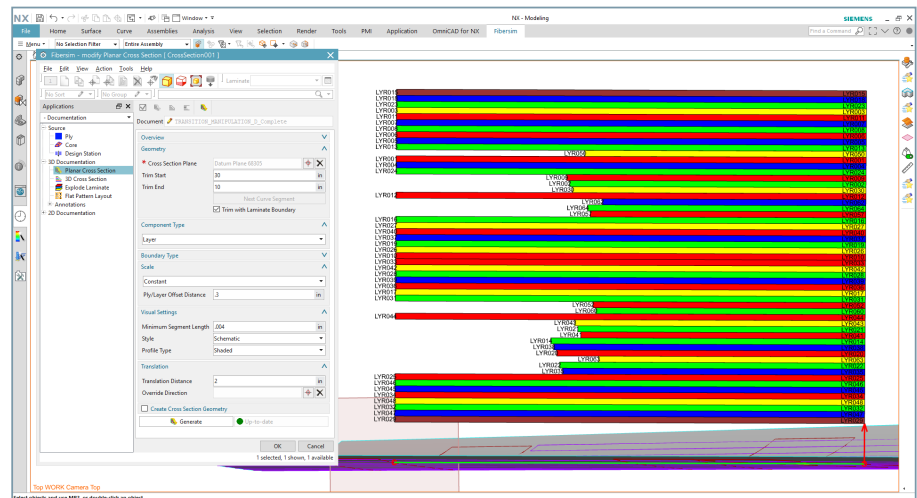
NX Window NX - Modeling SIEMENS

File Home Surface Curve Assemblies Analysis View Selection Render Tools PMI Application OmniCAD for NX Fibersim

Menu No Selection Filter Entire Assembly

Fibersim - modify Planar Cross Section [ CrossSection001 ]

File Edit View Action Tools Help

Laminate

No Sort No Group

Applications

- Documentation

Source
Ply
Core
Design Station
3D Documentation
Planar Cross Section
3D Cross Section
Explode Laminate
Flat Pattern Layout
Annotations
2D Documentation

Document TRANSITION_MANIPULATION_3_Complete

Overview

Geometry

Cross Section Plane Datum Plane (680)

Trim Start 30 in

Trim End 10 in

Next Curve Segment

Trim with Laminate Boundary

Component Type

Layer

Boundary Type

Scale

Constant

Ply/Layer Offset Distance .3 in

Visual Settings

Minimum Segment Length .004 in

Style Schematic

Profile Type Shaded

Translation

Translation Distance 2 in

Override Direction

Create Cross Section Geometry

Generate Up-to-date

OK Cancel

1 selected, 1 shown, 1 available

LYR015
LYR016
LYR023
LYR009
LYR011
LYR007
LYR006
LYR005
LYR008
LYR013
LYR056
LYR001
LYR004
LYR024
LYR009
LYR002
LYR003
LYR012
LYR063
LYR064
LYR065
LYR018
LYR027
LYR040
LYR017
LYR019
LYR026
LYR010
LYR033
LYR042
LYR034
LYR036
LYR039
LYR037
LYR031
LYR052
LYR059
LYR044
LYR043
LYR021
LYR041
LYR014
LYR035
LYR020
LYR063
LYR022
LYR032
LYR025
LYR046
LYR045
LYR038
LYR048
LYR030
LYR047
LYR029

Top WORK Camera Top

Select objects and use MB3, or double-click an object